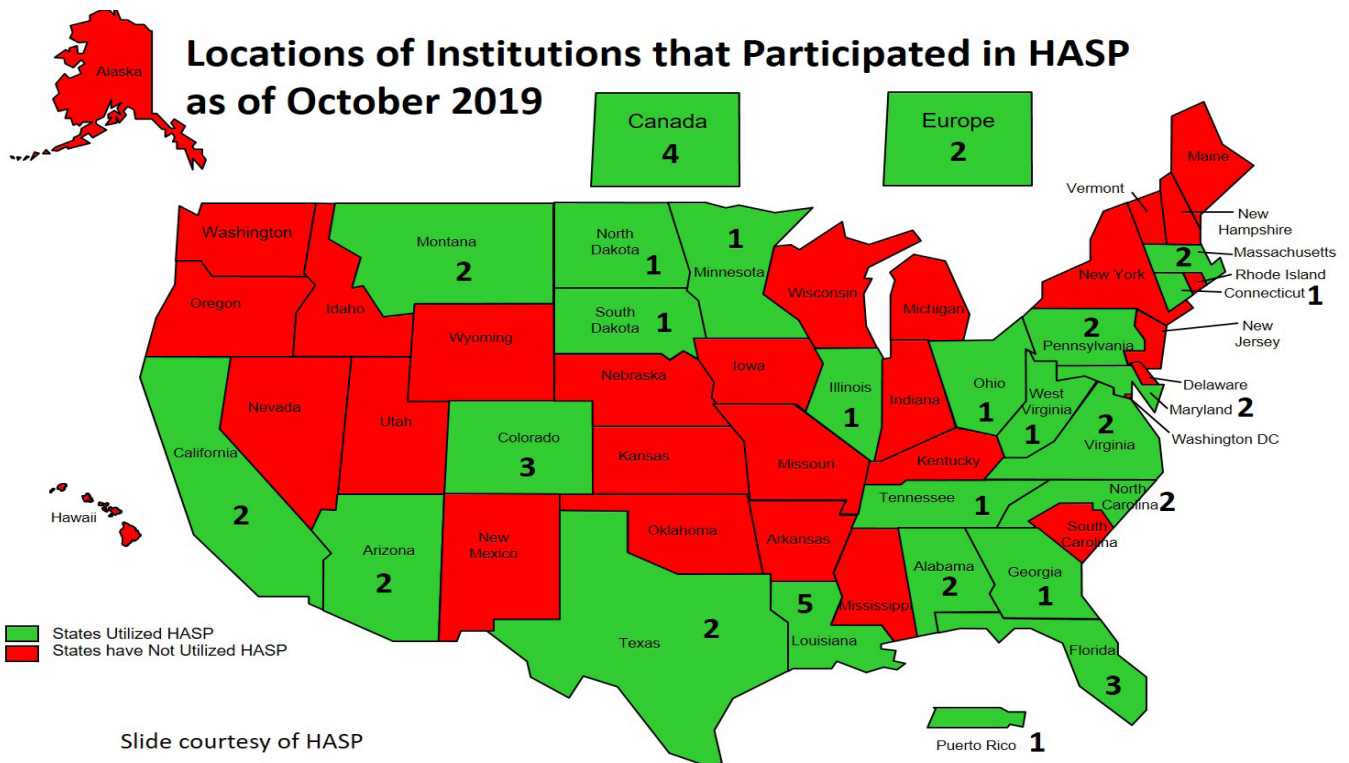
Locations of Institutions that Participated in HASP as of October 2019

Alaska

Canada
4

Europe
2

Maine
Vermont
New Hampshire
Massachusetts 2
Rhode Island
Connecticut 1
New York
New Jersey
Washington
Montana 2
North Dakota 1
Minnesota 1
Wisconsin
Michigan
Oregon
Idaho
South Dakota 1
Wyoming
Pennsylvania 2
Delaware
Maryland 2
Washington DC
Iowa
Nebraska
Illinois 1
Indiana
Ohio 1
West Virginia 1
Virginia 2
Nevada
Utah
Colorado 3
Kansas
Missouri
Kentucky
California 2
Hawaii
Tennessee 1
North Carolina 2
South Carolina
Oklahoma
Arkansas
Arizona 2
New Mexico
Alabama 2
Georgia 1
Mississippi
Louisiana 5
Texas 2
Florida 3
Puerto Rico 1

States Utilized HASP
States have Not Utilized HASP

Slide courtesy of HASP